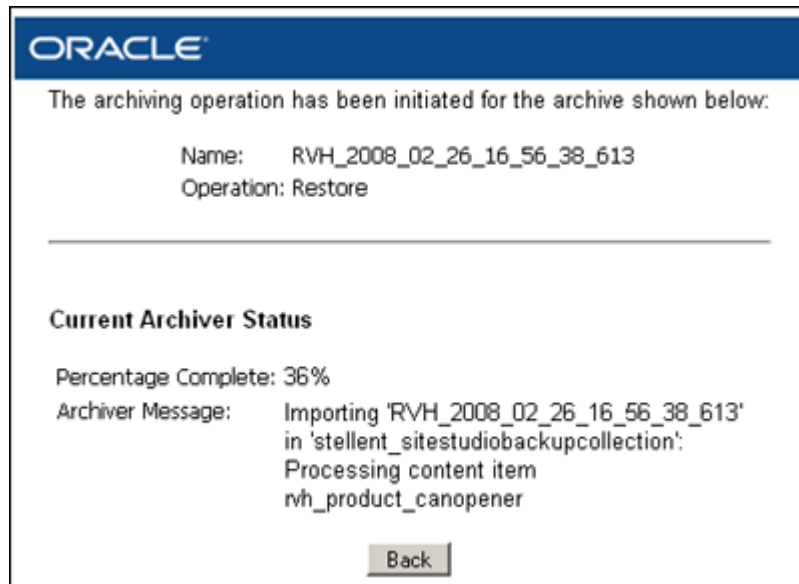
ORACLE

The archiving operation has been initiated for the archive shown below:

Name: RVH_2008_02_26_16_56_38_613
Operation: Restore

Current Archiver Status

Percentage Complete: 36%
Archiver Message: Importing 'RVH_2008_02_26_16_56_38_613' in 'stellent_sitestudiobackupcollection': Processing content item rvh_product_canopener

Back